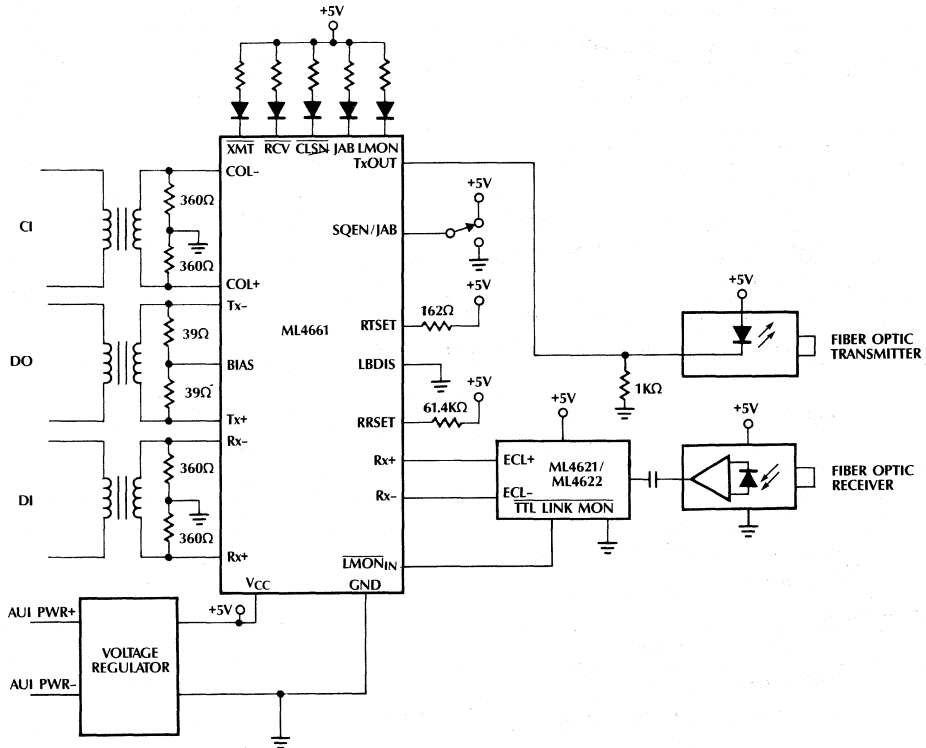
+5V

$\overline{XMT}$ $\overline{RCV}$ $\overline{CLSN}$ JAB LMON

TxOUT

COL-

360Ω

CI

360Ω

COL+

SQEN/JAB

+5V

+5V

Tx-

ML4661

RTSET

162Ω

+5V

DO

39Ω

BIAS

LBDIS

39Ω

+5V

Tx+

RRSET

61.4KΩ

Rx-

+5V

360Ω

Rx+

ECL+

DI

Rx-

ECL-

ML4621/ ML4622

$\overline{TTL\ LINK\ MON}$

360Ω

Rx+

$\overline{LMON}_{IN}$

$V_{CC}$

GND

AUI PWR+

+5V

VOLTAGE REGULATOR

AUI PWR-

+5V

FIBER OPTIC TRANSMITTER

1KΩ

+5V

FIBER OPTIC RECEIVER